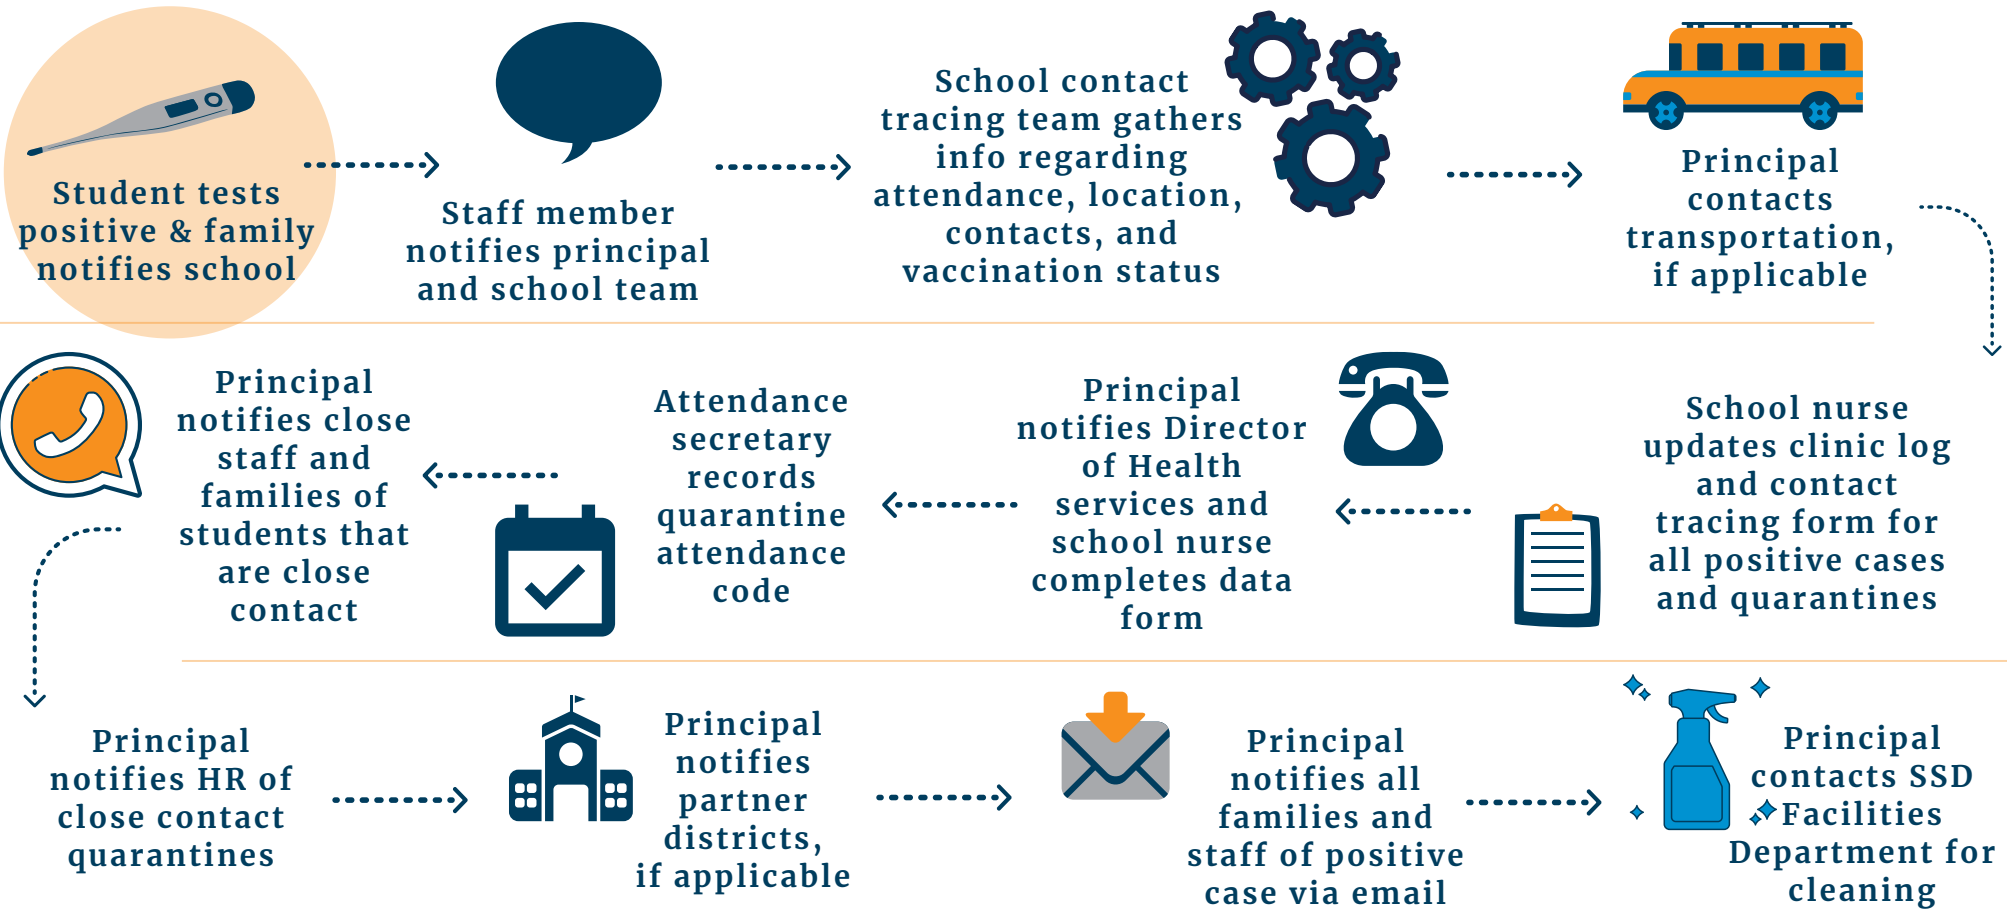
Student tests positive & family notifies school

Staff member notifies principal and school team

School contact tracing team gathers info regarding attendance, location, contacts, and vaccination status

Principal contacts transportation, if applicable

School nurse updates clinic log and contact tracing form for all positive cases and quarantines

Principal notifies Director of Health services and school nurse completes data form

Attendance secretary records quarantine attendance code

Principal notifies close staff and families of students that are close contact

Principal notifies HR of close contact quarantines

Principal notifies partner districts, if applicable

Principal notifies all families and staff of positive case via email

Principal contacts SSD Facilities Department for cleaning